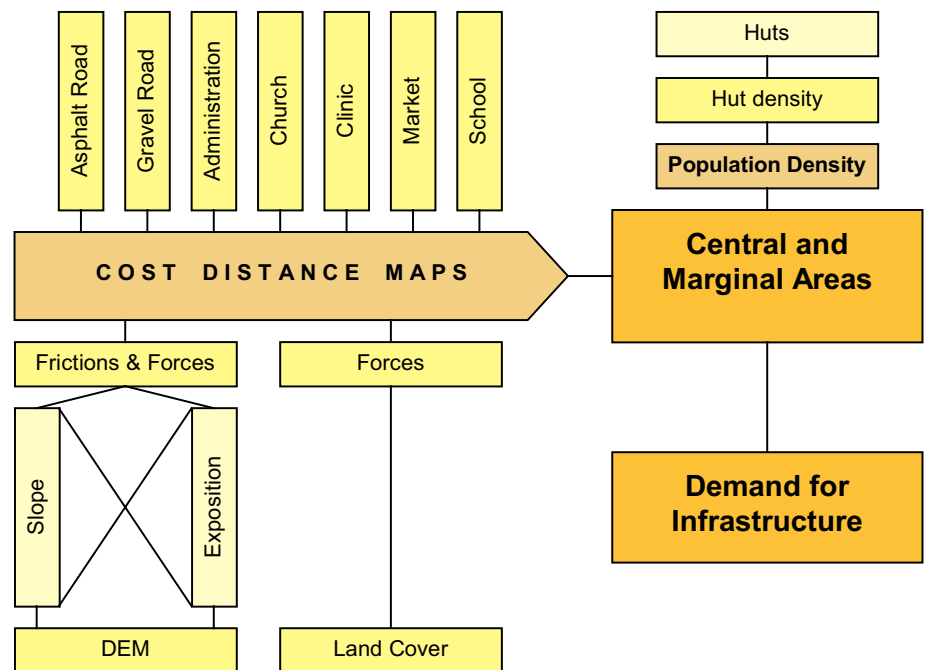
Asphalt Road
Gravel Road
Administration
Church
Clinic
Market
School

Huts
Hut density
Population Density

COST DISTANCE MAPS

Central and Marginal Areas

Frictions & Forces
Forces

Slope
Exposition

Demand for Infrastructure

DEM
Land Cover